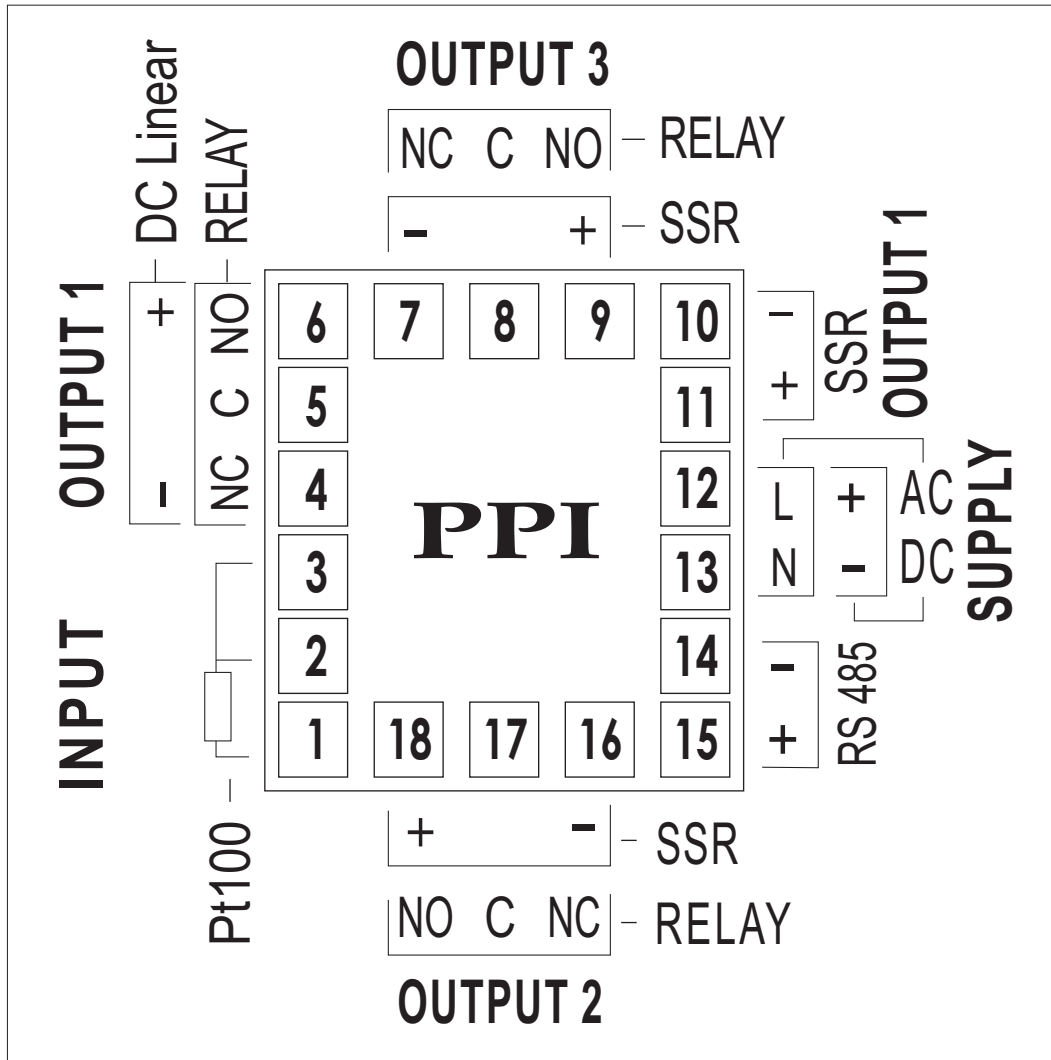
OUTPUT 3

NC C NO – RELAY

– + – SSR

DC Linear
RELAY

OUTPUT 1
+ –
NO C NC

6 7 8 9 10
5 11
4 12
3 13
2 14
1 18 17 16 15

PPI

– + SSR
OUTPUT 1

L N
+ –
AC DC
SUPPLY

– + RS 485

INPUT

Pt100

+ – SSR

NO C NC – RELAY

OUTPUT 2